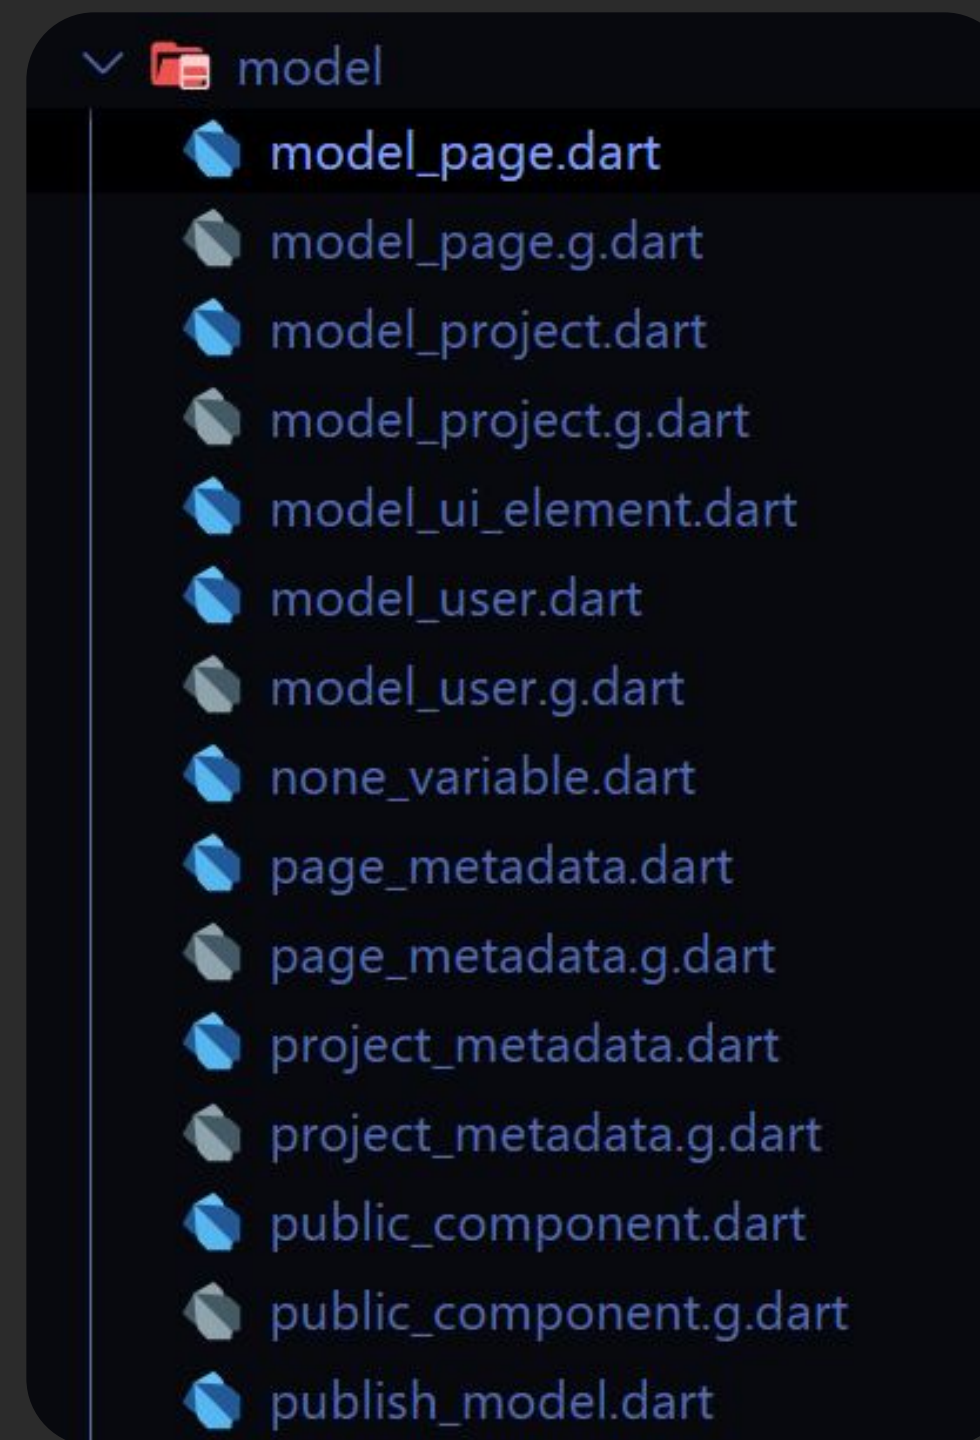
model
model_page.dart
model_page.g.dart
model_project.dart
model_project.g.dart
model_ui_element.dart
model_user.dart
model_user.g.dart
none_variable.dart
page_metadata.dart
page_metadata.g.dart
project_metadata.dart
project_metadata.g.dart
public_component.dart
public_component.g.dart
publish_model.dart